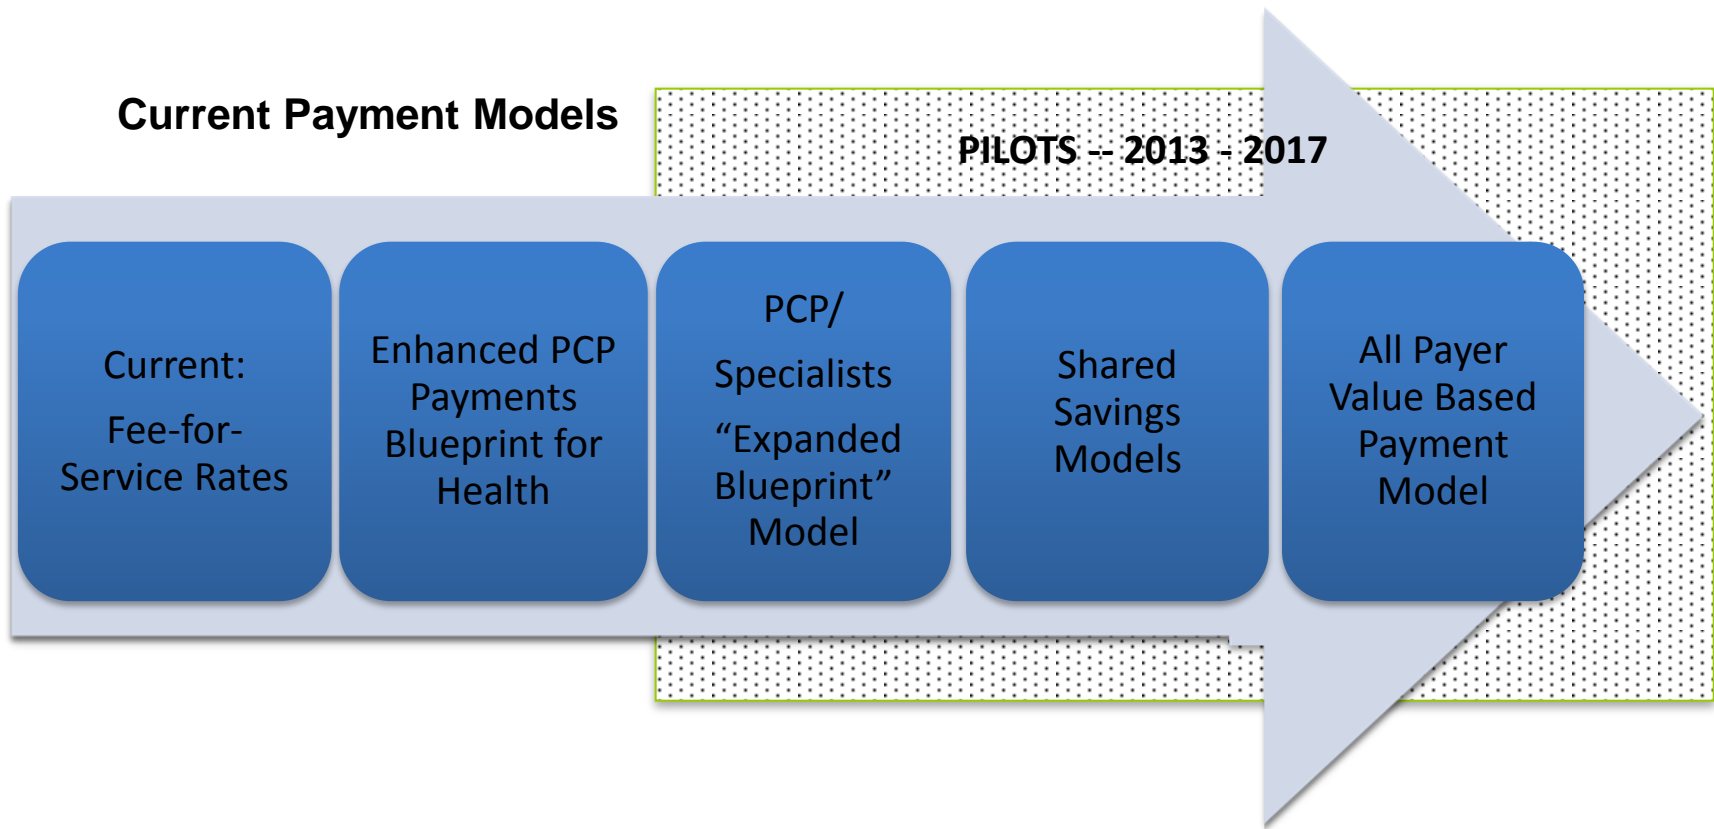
Current Payment Models

PILOTS -- 2013 - 2017

Current:

Fee-for-Service Rates

Enhanced PCP Payments Blueprint for Health

PCP/

Specialists

“Expanded Blueprint” Model

Shared Savings Models

All Payer Value Based Payment Model